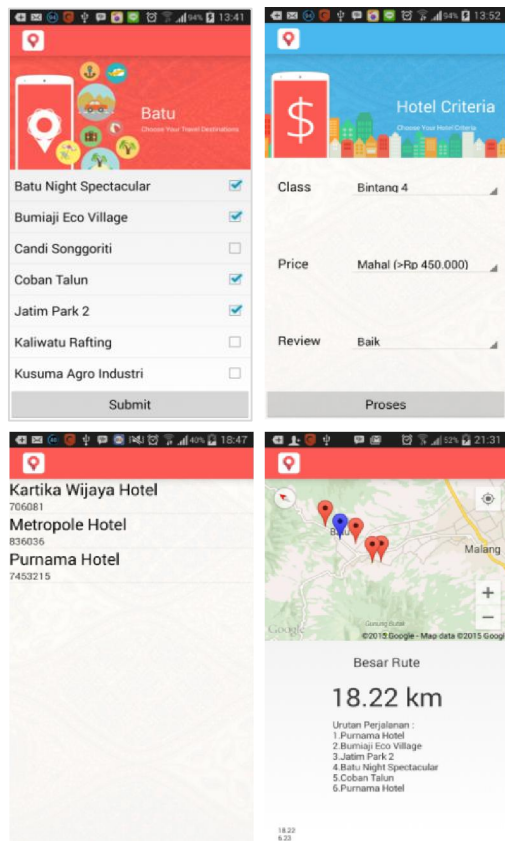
94% 13:41

Batu
Choose Your Travel Destinations

Batu Night Spectacular
Bumiaji Eco Village
Candi Songgoriti
Coban Talun
Jatim Park 2
Kaliwatu Rafting
Kusuma Agro Industri
Submit

94% 13:52

$
Hotel Criteria
Choose Your Hotel Criteria

Class Bintang 4
Price Mahal (>Rp 450.000)
Review Baik
Proses

40% 18:47

Kartika Wijaya Hotel
706081
Metropole Hotel
836036
Purnama Hotel
7453215

52% 21:31

Batu
Malang
Gunung Butak
Google ©2015 Google - Map data ©2015 Google
+
−

Besar Rute
18.22 km
Urutan Perjalanan :
1.Purnama Hotel
2.Bumiaji Eco Village
3.Jatim Park 2
4.Batu Night Spectacular
5.Coban Talun
6.Purnama Hotel

18.22
6.23